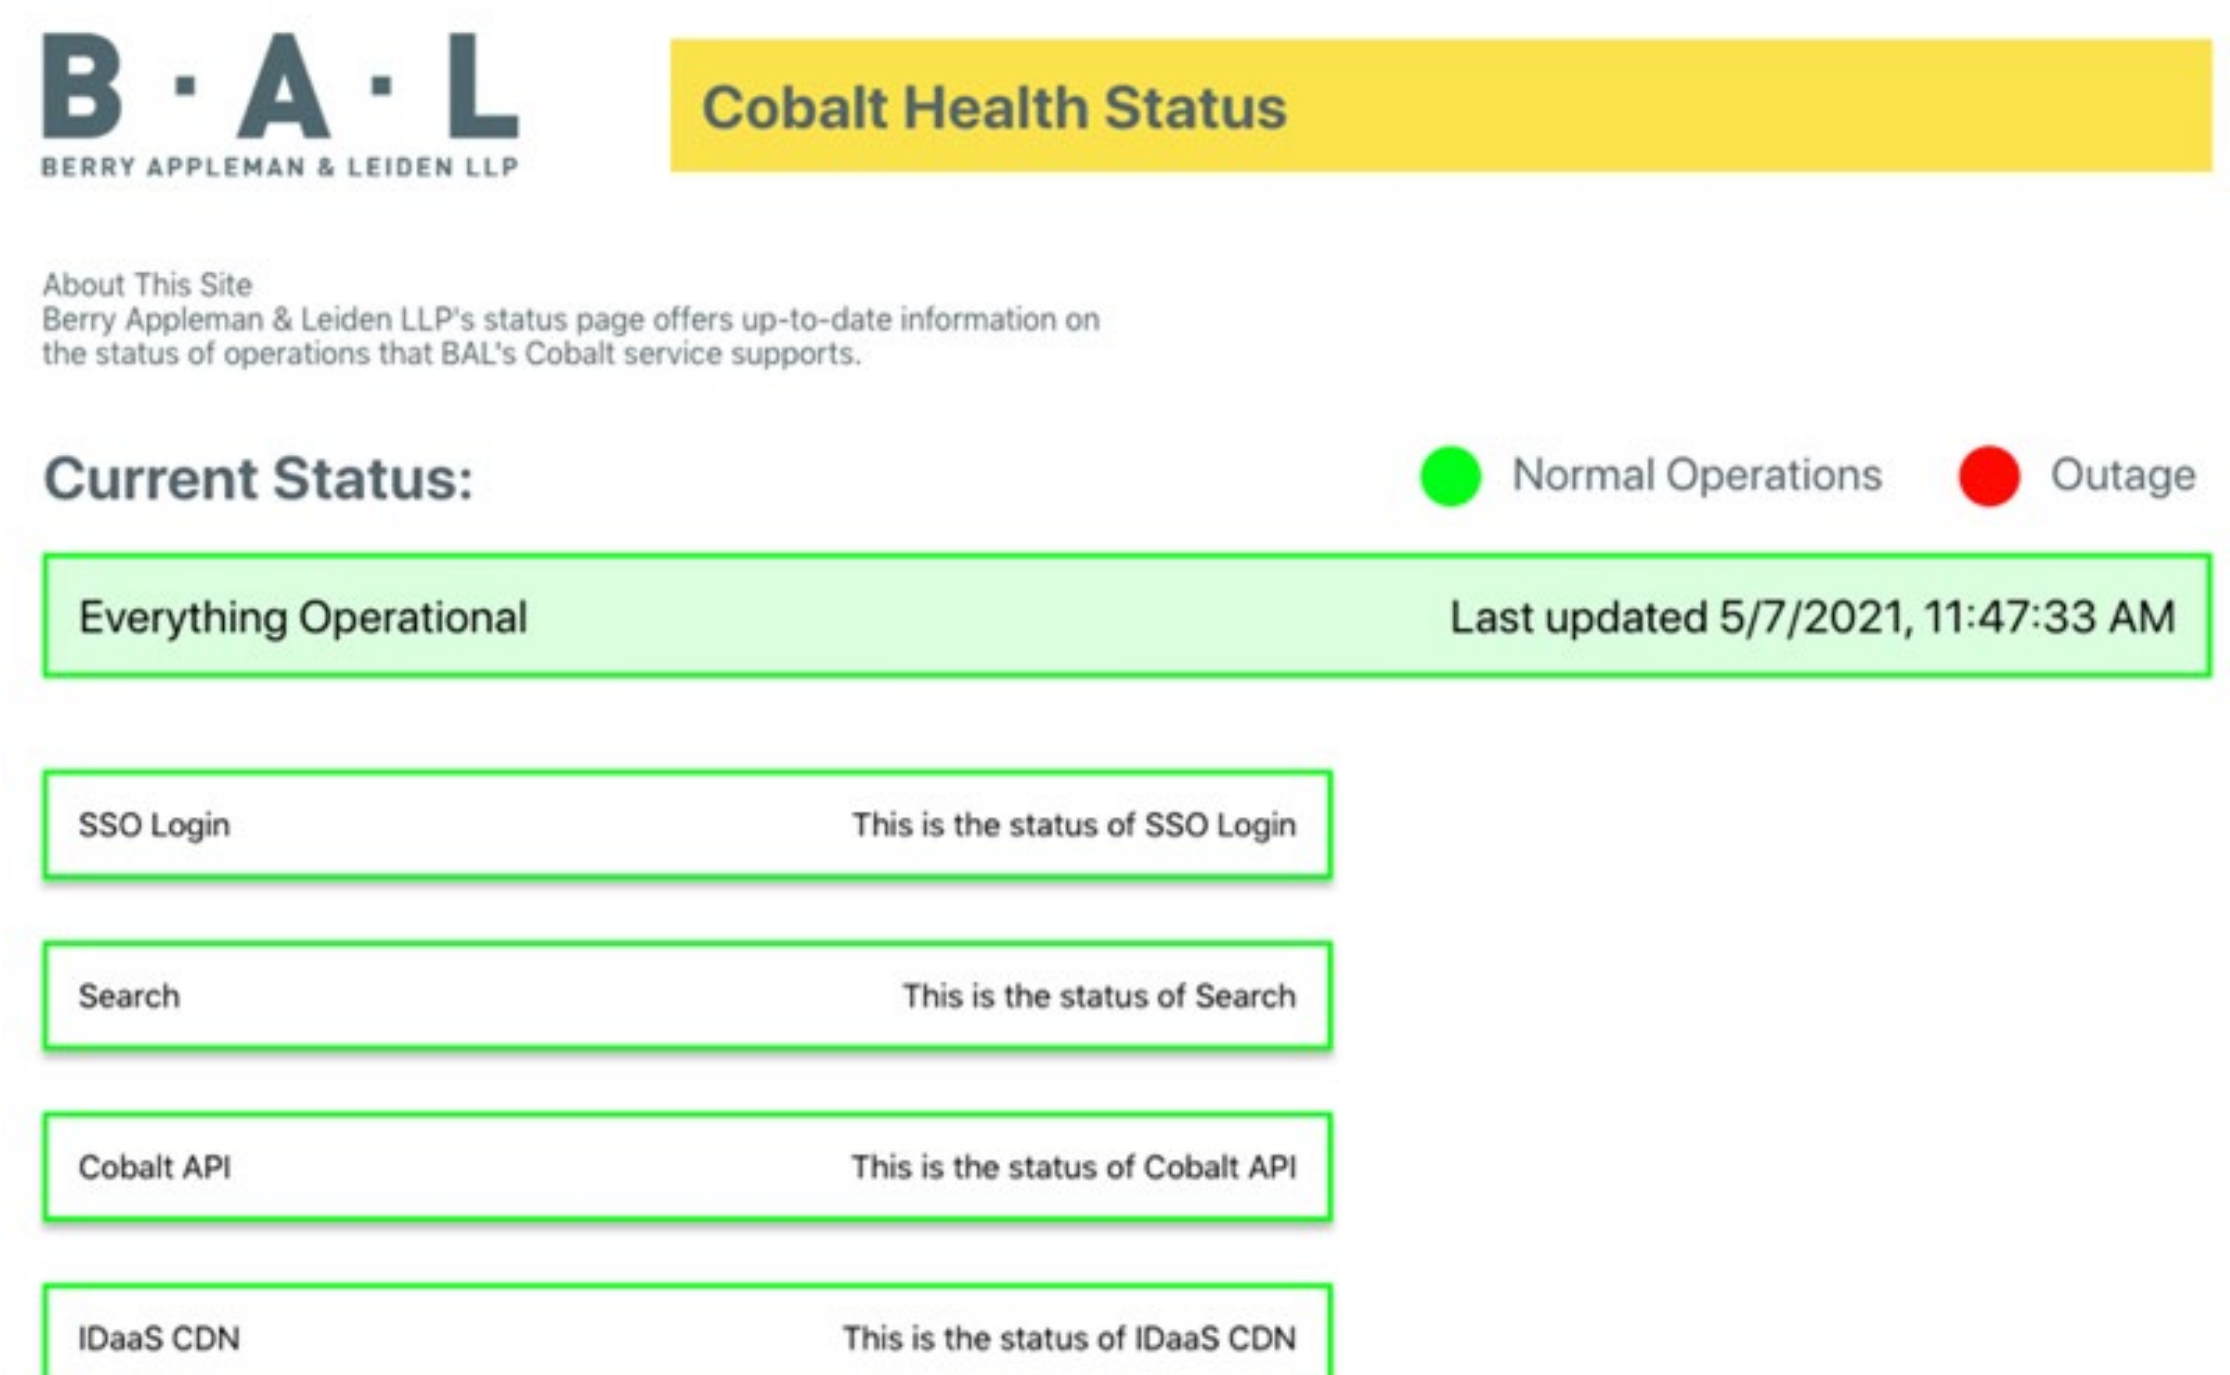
B·A·L
BERRY APPLEMAN & LEIDEN LLP

Cobalt Health Status

About This Site
Berry Appleman & Leiden LLP's status page offers up-to-date information on the status of operations that BAL's Cobalt service supports.

Current Status:

Normal Operations

Outage

Everything Operational

Last updated 5/7/2021, 11:47:33 AM

SSO Login

This is the status of SSO Login

Search

This is the status of Search

Cobalt API

This is the status of Cobalt API

IDaaS CDN

This is the status of IDaaS CDN